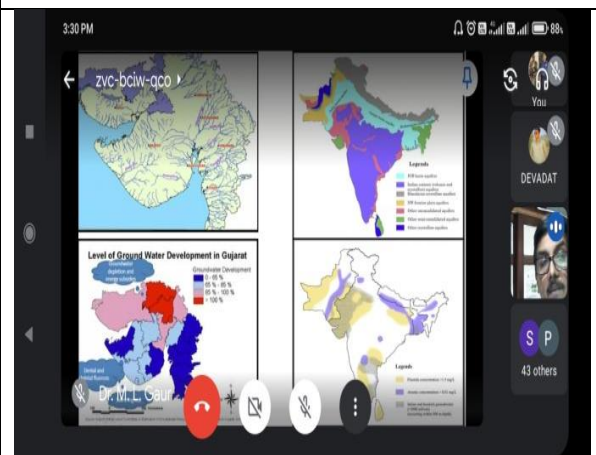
3:30 PM

88

zvc-bciw-qco

You

DEVADAT

Legends

Level of Ground Water Development in Gujarat

Groundwater Development

0 - 65 %

65 % - 85 %

85 % - 100 %

> 100 %

Legends

S P

43 others

Dr. M. L. Gaur